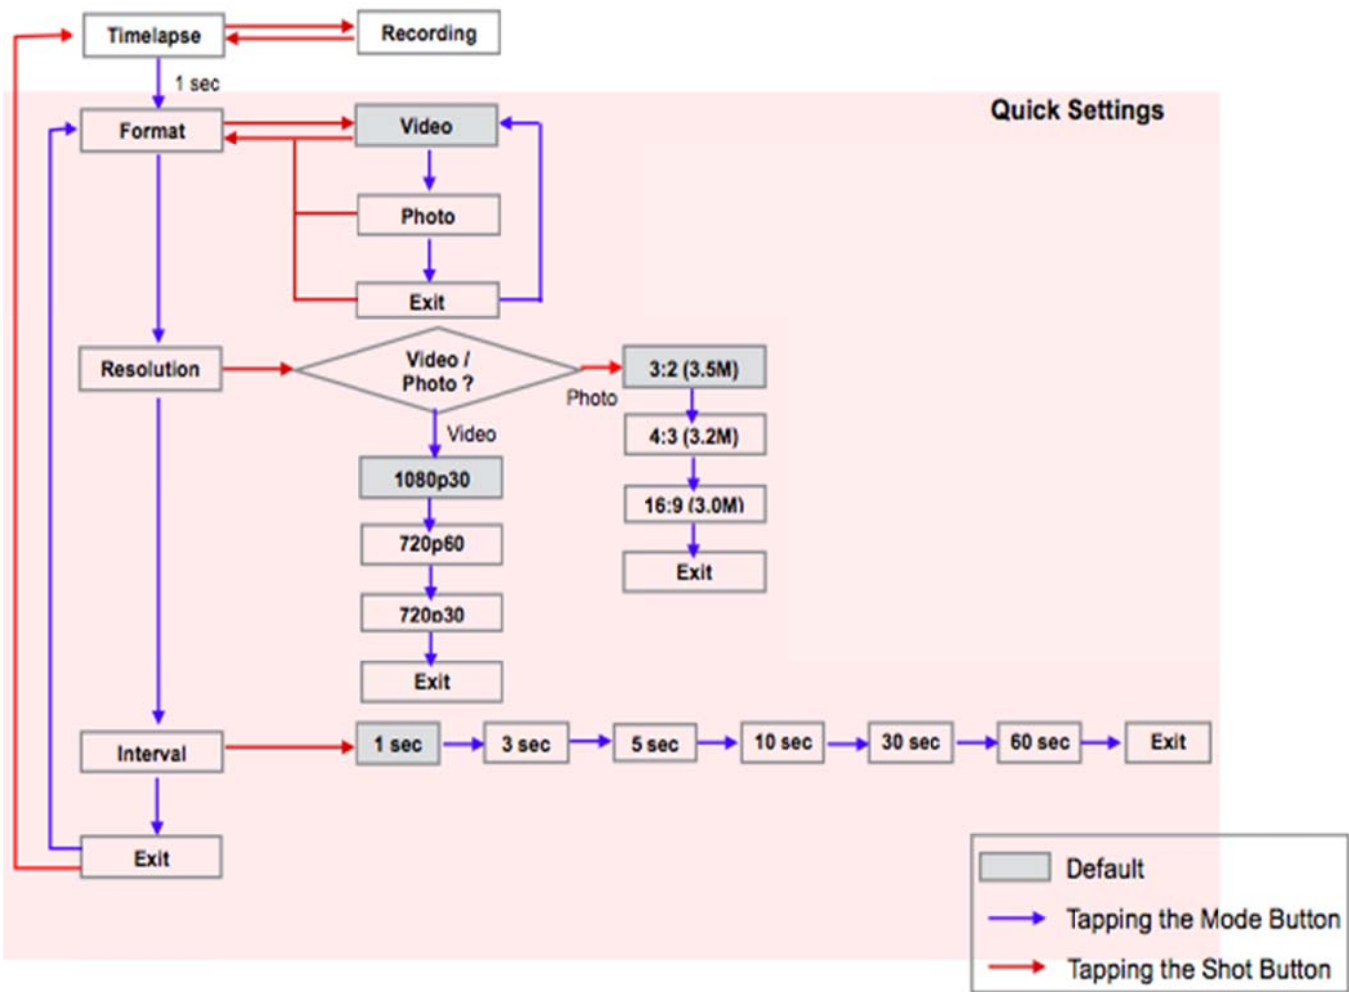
Timelapse

Recording

1 sec

Quick Settings

Format

Video

Photo

Exit

Resolution

Video / Photo ?

Photo

3:2 (3.5M)

4:3 (3.2M)

16:9 (3.0M)

Exit

Video

1080p30

720p60

720p30

Exit

Interval

1 sec

3 sec

5 sec

10 sec

30 sec

60 sec

Exit

Exit

Default

Tapping the Mode Button

Tapping the Shot Button